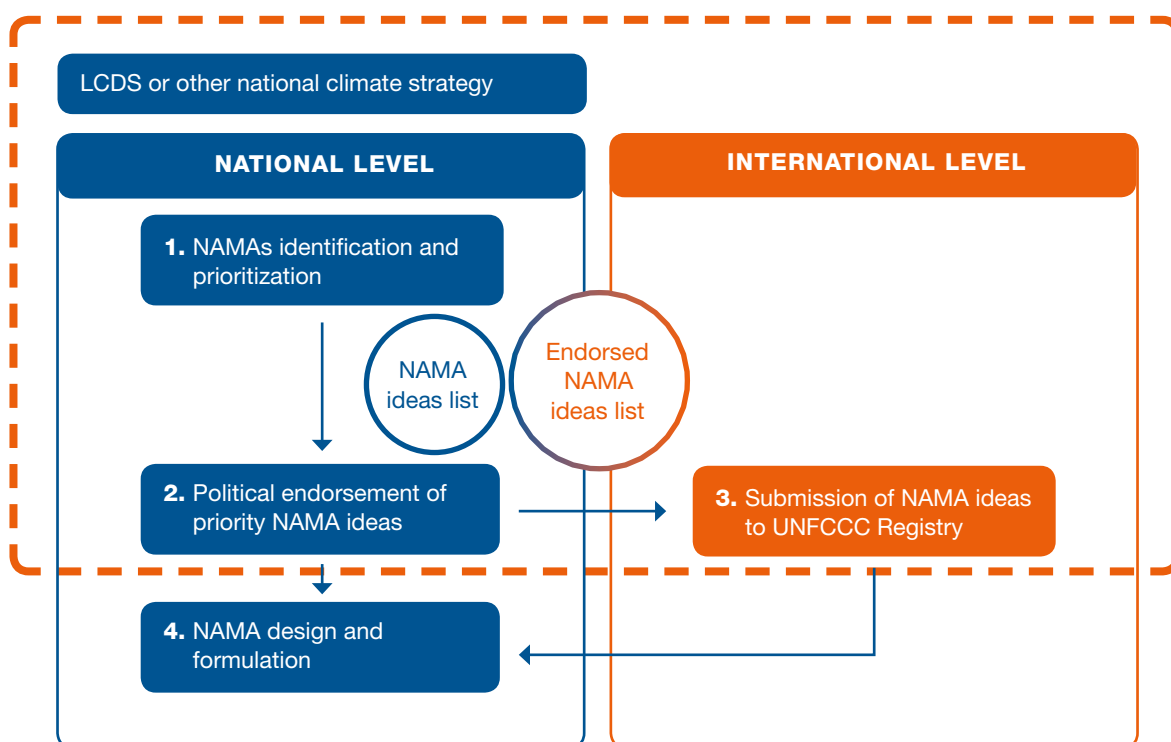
LCDS or other national climate strategy

NATIONAL LEVEL

INTERNATIONAL LEVEL

1. NAMAs identification and prioritization

NAMA ideas list

Endorsed NAMA ideas list

2. Political endorsement of priority NAMA ideas

3. Submission of NAMA ideas to UNFCCC Registry

4. NAMA design and formulation